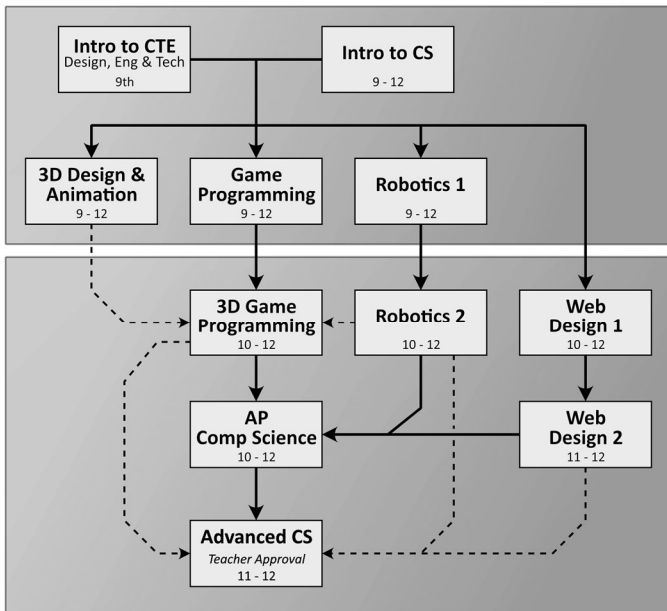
Intro to CTE
Design, Eng & Tech
9th

Intro to CS
9 - 12

3D Design & Animation
9 - 12

Game Programming
9 - 12

Robotics 1
9 - 12

3D Game Programming
10 - 12

Robotics 2
10 - 12

Web Design 1
10 - 12

AP Comp Science
10 - 12

Web Design 2
11 - 12

Advanced CS
Teacher Approval
11 - 12